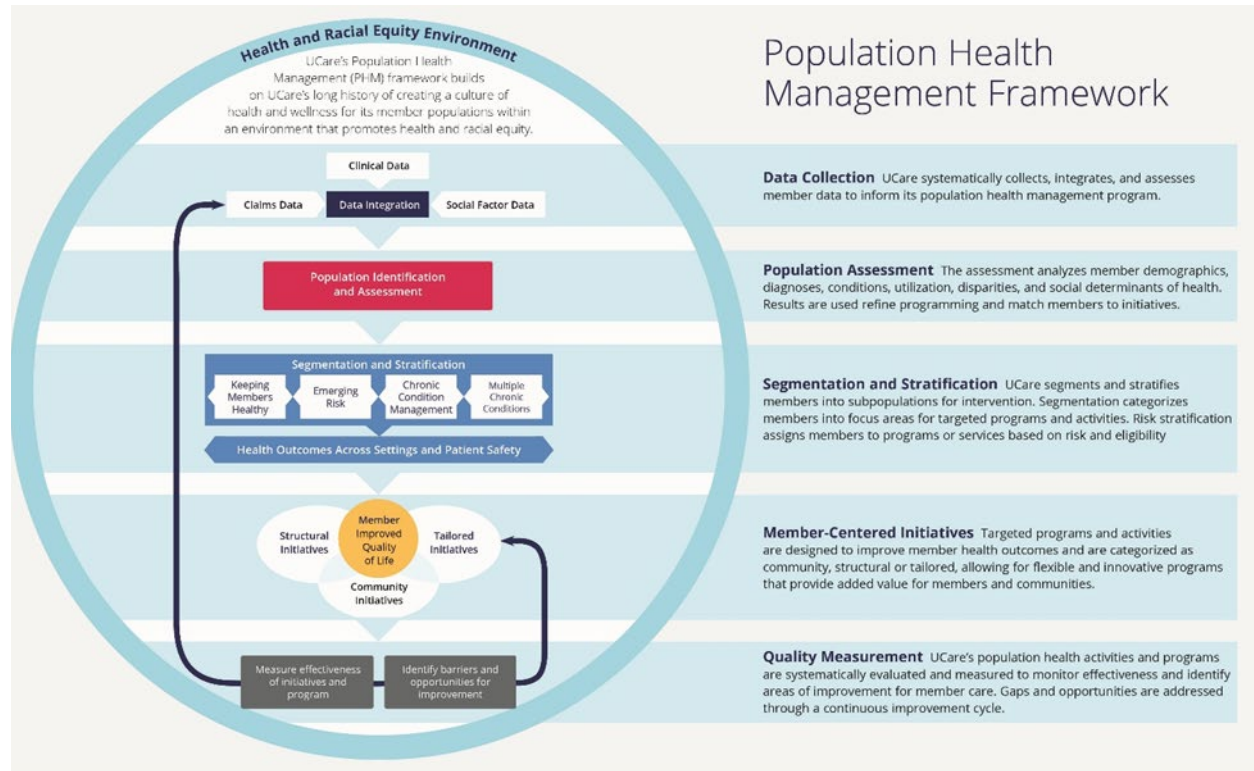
Health and Racial Equity Environment

UCare's Population Health Management (PHM) framework builds on UCare's long history of creating a culture of health and wellness for its member populations within an environment that promotes health and racial equity.

Clinical Data

Claims Data

Data Integration

Social Factor Data

Population Identification and Assessment

Segmentation and Stratification

Keeping Members Healthy

Emerging Risk

Chronic Condition Management

Multiple Chronic Conditions

Health Outcomes Across Settings and Patient Safety

Structural Initiatives

Member Improved Quality of Life

Tailored Initiatives

Community Initiatives

Measure effectiveness of initiatives and program

Identify barriers and opportunities for improvement

Population Health Management Framework

Data Collection UCare systematically collects, integrates, and assesses member data to inform its population health management program.

Population Assessment The assessment analyzes member demographics, diagnoses, conditions, utilization, disparities, and social determinants of health. Results are used refine programming and match members to initiatives.

Segmentation and Stratification UCare segments and stratifies members into subpopulations for intervention. Segmentation categorizes members into focus areas for targeted programs and activities. Risk stratification assigns members to programs or services based on risk and eligibility

Member-Centered Initiatives Targeted programs and activities are designed to improve member health outcomes and are categorized as community, structural or tailored, allowing for flexible and innovative programs that provide added value for members and communities.

Quality Measurement UCare's population health activities and programs are systematically evaluated and measured to monitor effectiveness and identify areas of improvement for member care. Gaps and opportunities are addressed through a continuous improvement cycle.